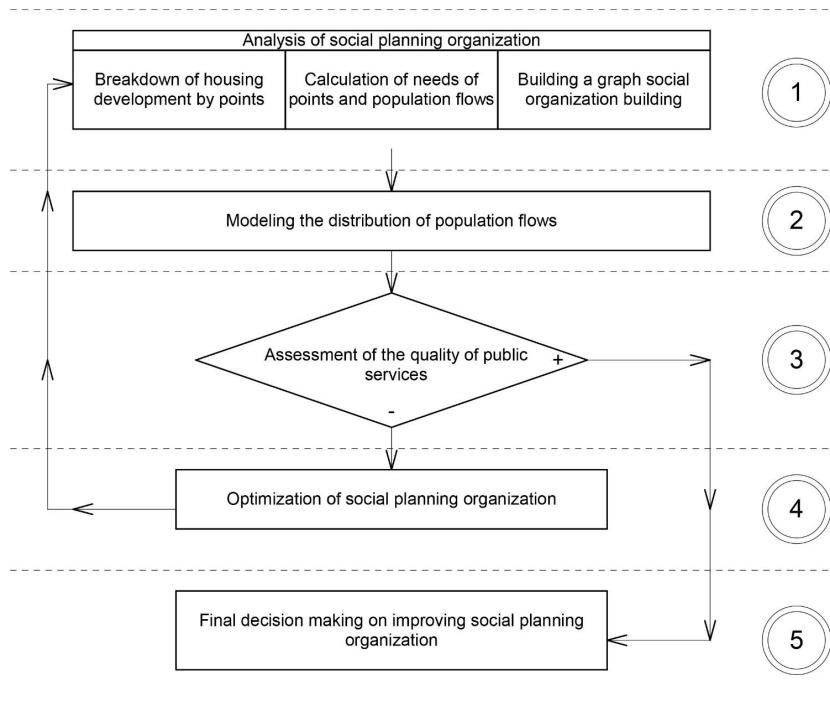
Analysis of social planning organization

| Breakdown of housing development by points | Calculation of needs of points and population flows | Building a graph social organization building |
|---|---|---|

1

Modeling the distribution of population flows

2

Assessment of the quality of public services

+

-

3

Optimization of social planning organization

4

Final decision making on improving social planning organization

5